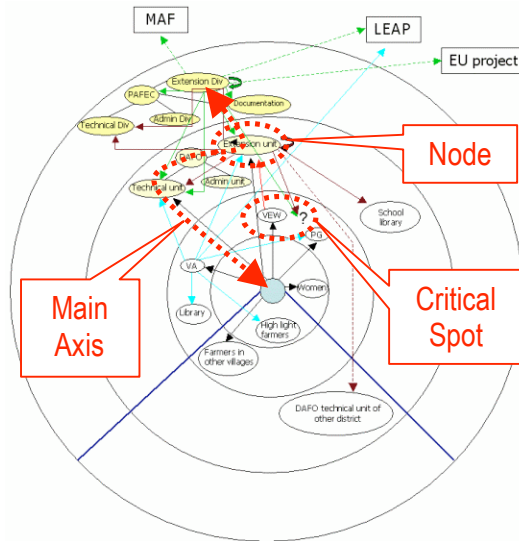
MAF

LEAP

EU project

Extension Div

PAFEC

Documentation

Admin Div

Technical Div

Node

DAFO

Extension unit

Admin unit

Technical unit

School library

VEW

?

PG

VA

Women

Main Axis

Critical Spot

Library

High light farmers

Farmers in other villages

DAFO technical unit of other district